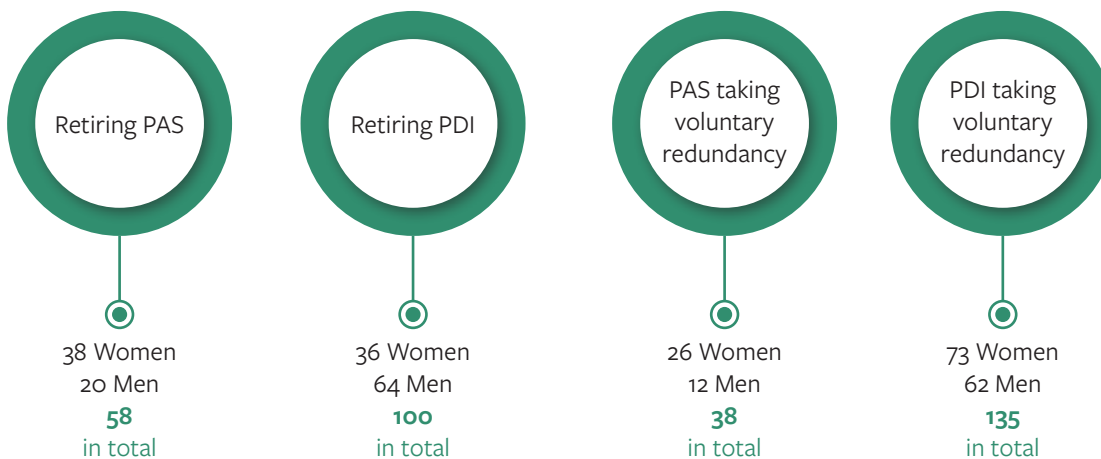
Retiring PAS

38 Women
20 Men
58
in total

Retiring PDI

36 Women
64 Men
100
in total

PAS taking voluntary redundancy

26 Women
12 Men
38
in total

PDI taking voluntary redundancy

73 Women
62 Men
135
in total